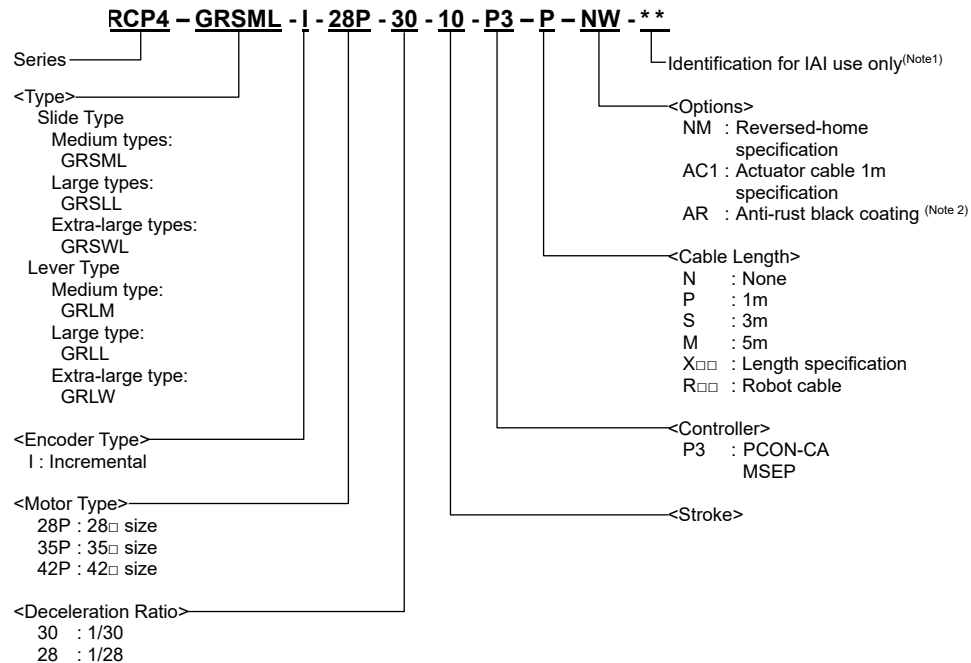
RCP4 – GRSML - I - 28P - 30 - 10 - P3 – P – NW - * *

Series

Identification for IAI use only(Note1)

<Type>
Slide Type
Medium types:
GRSML
Large types:
GRSLL
Extra-large types:
GRSWL
Lever Type
Medium type:
GRLM
Large type:
GRLL
Extra-large type:
GRLW

<Options>
NM : Reversed-home specification
AC1 : Actuator cable 1m specification
AR : Anti-rust black coating (Note 2)

<Cable Length>
N : None
P : 1m
S : 3m
M : 5m
X□□ : Length specification
R□□ : Robot cable

<Encoder Type>
I : Incremental

<Controller>
P3 : PCON-CA
MSEP

<Motor Type>
28P : 28□ size
35P : 35□ size
42P : 42□ size

<Stroke>

<Deceleration Ratio>
30 : 1/30
28 : 1/28